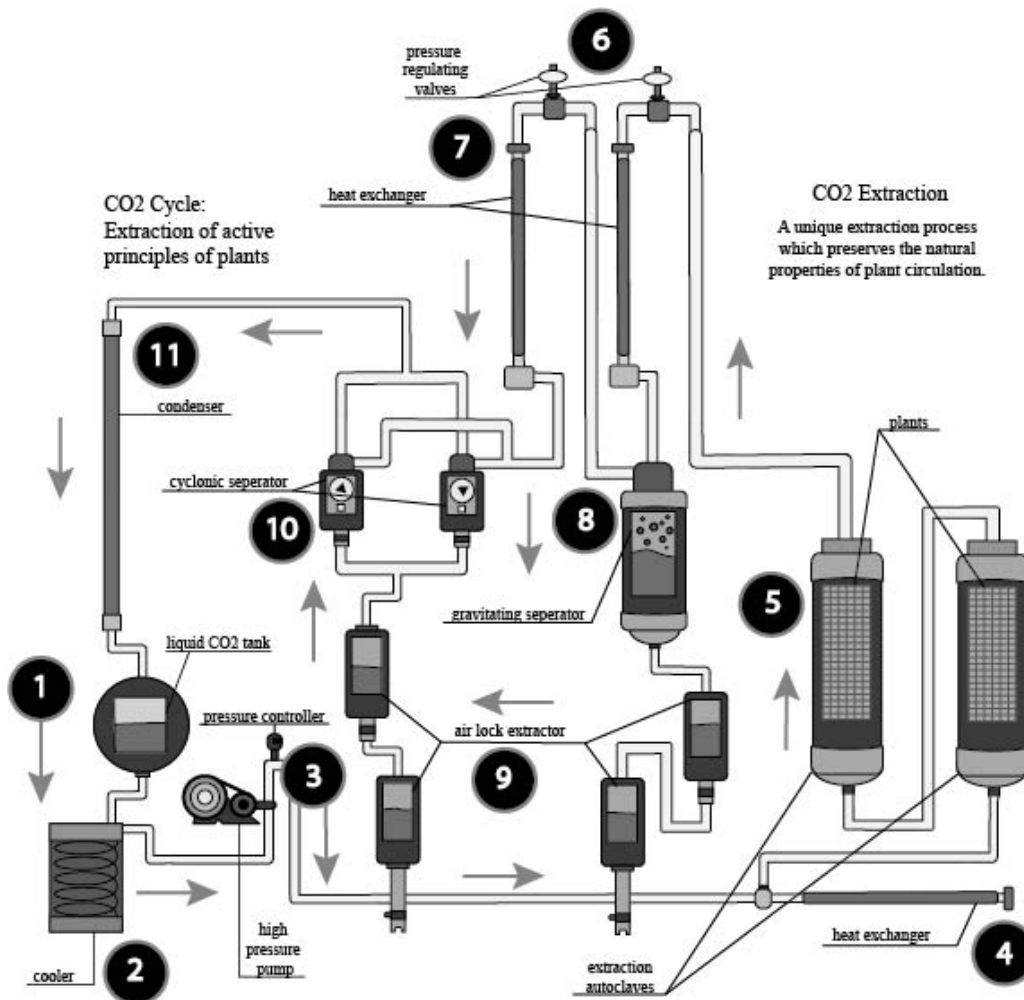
pressure regulating valves

6

7

heat exchanger

CO2 Cycle: Extraction of active principles of plants

CO2 Extraction

A unique extraction process which preserves the natural properties of plant circulation.

11

condenser

plants

cyclonic seperator

10

8

gravitating seperator

5

liquid CO2 tank

1

pressure controller

air lock extractor

3

9

high pressure pump

heat exchanger

4

cooler

2

extraction autoclaves